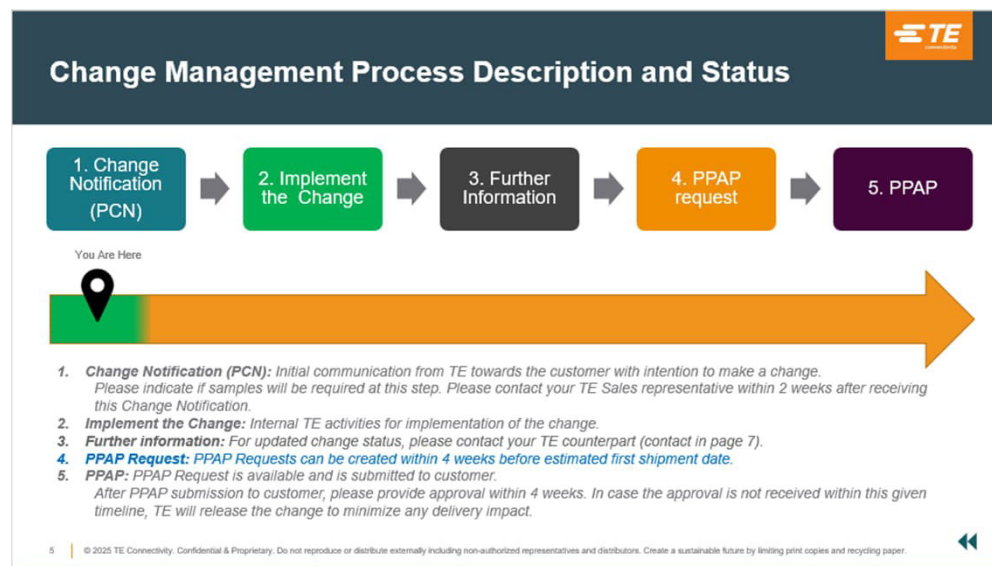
TE connectivity

Change Management Process Description and Status

1. Change Notification (PCN)

2. Implement the Change

3. Further Information

4. PPAP request

5. PPAP

You Are Here

1. **Change Notification (PCN):** Initial communication from TE towards the customer with intention to make a change. Please indicate if samples will be required at this step. Please contact your TE Sales representative within 2 weeks after receiving this Change Notification.
2. **Implement the Change:** Internal TE activities for implementation of the change.
3. **Further information:** For updated change status, please contact your TE counterpart (contact in page 7).
4. **PPAP Request:** PPAP Requests can be created within 4 weeks before estimated first shipment date.
5. **PPAP:** PPAP Request is available and is submitted to customer. After PPAP submission to customer, please provide approval within 4 weeks. In case the approval is not received within this given timeline, TE will release the change to minimize any delivery impact.

5 | © 2025 TE Connectivity. Confidential & Proprietary. Do not reproduce or distribute externally including non-authorized representatives and distributors. Create a sustainable future by limiting print copies and recycling paper.